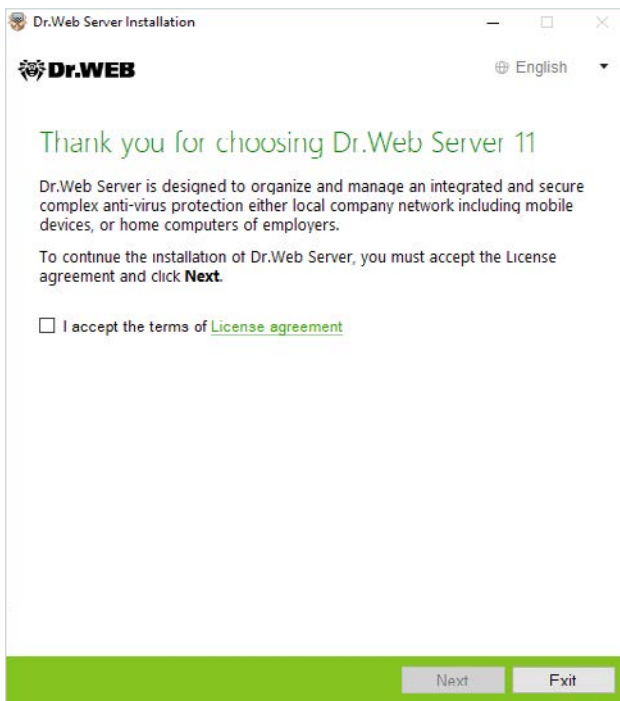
Dr.Web Server Installation

Dr.WEB

English

Thank you for choosing Dr.Web Server 11

Dr.Web Server is designed to organize and manage an integrated and secure complex anti-virus protection either local company network including mobile devices, or home computers of employers.

To continue the installation of Dr.Web Server, you must accept the License agreement and click **Next**.

I accept the terms of License agreement

Next

Exit